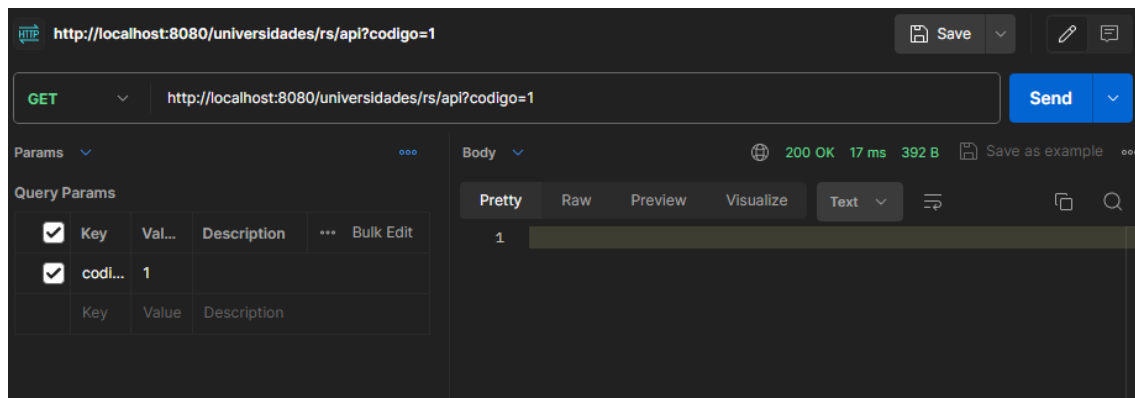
HTTP http://localhost:8080/universidades/rs/api?codigo=1

Save

GET http://localhost:8080/universidades/rs/api?codigo=1

Send

Params

Query Params

| Key | Val... | Description | ••• Bulk Edit |
|---|---|---|---|
| codi... | 1 | | |
| Key | Value | Description | |

Body 200 OK 17 ms 392 B Save as example

Pretty Raw Preview Visualize Text

1